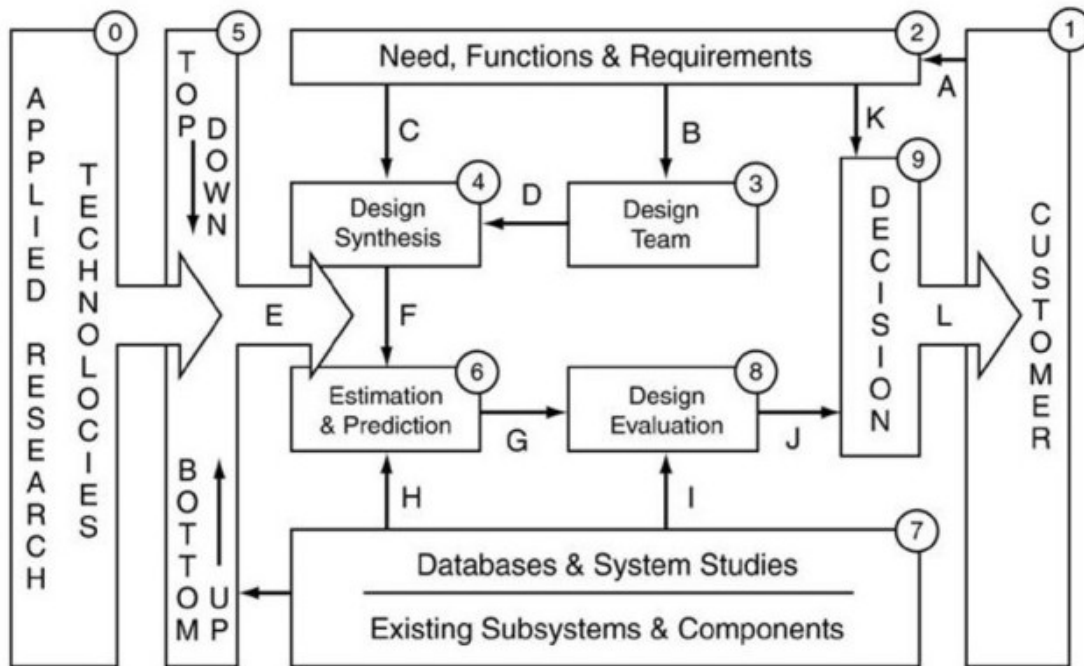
0
APPLIED RESEARCH
TECHNOLOGIES

5
TOP DOWN
BOTTOM UP

2
Need, Functions & Requirements

1
CUSTOMER

A
C
B
K

4
Design Synthesis

D

3
Design Team

9
DECISION

E
F
L

6
Estimation & Prediction

8
Design Evaluation

G
J
H
I

7
Databases & System Studies
Existing Subsystems & Components